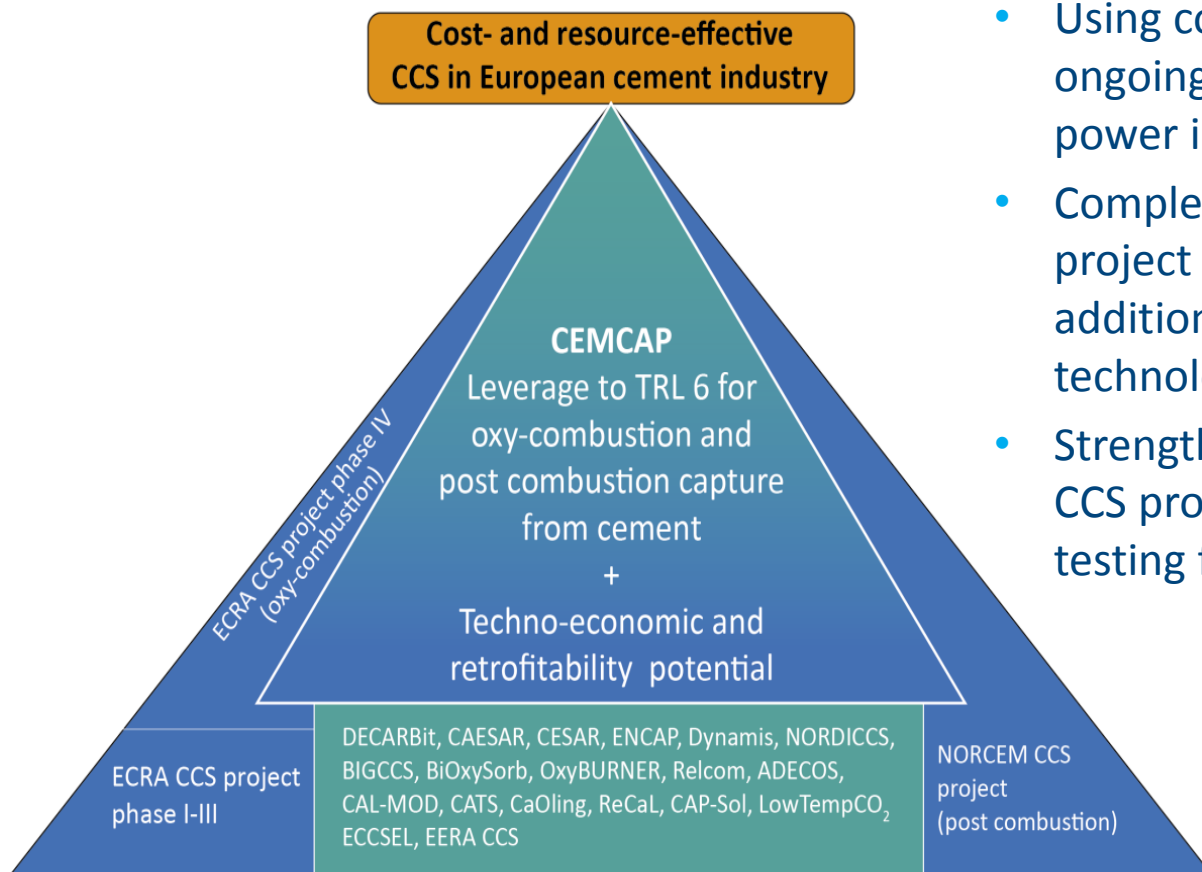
Cost- and resource-effective CCS in European cement industry

CEMCAP
Leverage to TRL 6 for oxy-combustion and post combustion capture from cement
+
Techno-economic and retrofitability potential

ECRA CCS project phase IV (oxy-combustion)

ECRA CCS project phase I-III

DECARBit, CAESAR, CESAR, ENCAP, Dynamis, NORDICCS, BIGCCS, BiOxySorb, OxyBURNER, Relcom, ADECOS, CAL-MOD, CATS, CaOling, ReCaL, CAP-Sol, LowTempCO$_2$ ECCSEL, EERA CCS

NORCEM CCS project (post combustion)

• Using co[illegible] ongoing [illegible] power i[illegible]

• Comple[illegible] project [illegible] additio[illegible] technol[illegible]

• Strengt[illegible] CCS pro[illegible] testing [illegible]